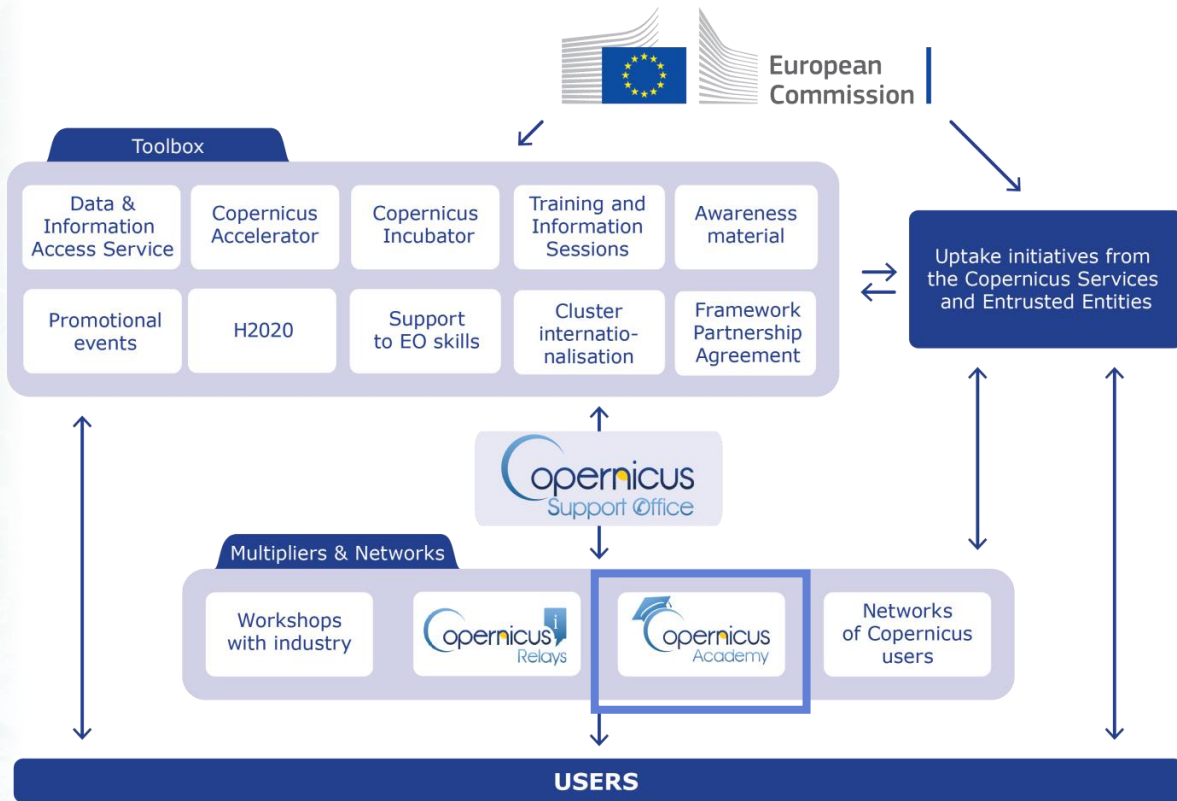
European Commission

Toolbox

Data & Information Access Service

Copernicus Accelerator

Copernicus Incubator

Training and Information Sessions

Awareness material

Promotional events

H2020

Support to EO skills

Cluster internationalisation

Framework Partnership Agreement

Uptake initiatives from the Copernicus Services and Entrusted Entities

Copernicus Support Office

Multipliers & Networks

Workshops with industry

Copernicus Relays

Copernicus Academy

Networks of Copernicus users

USERS